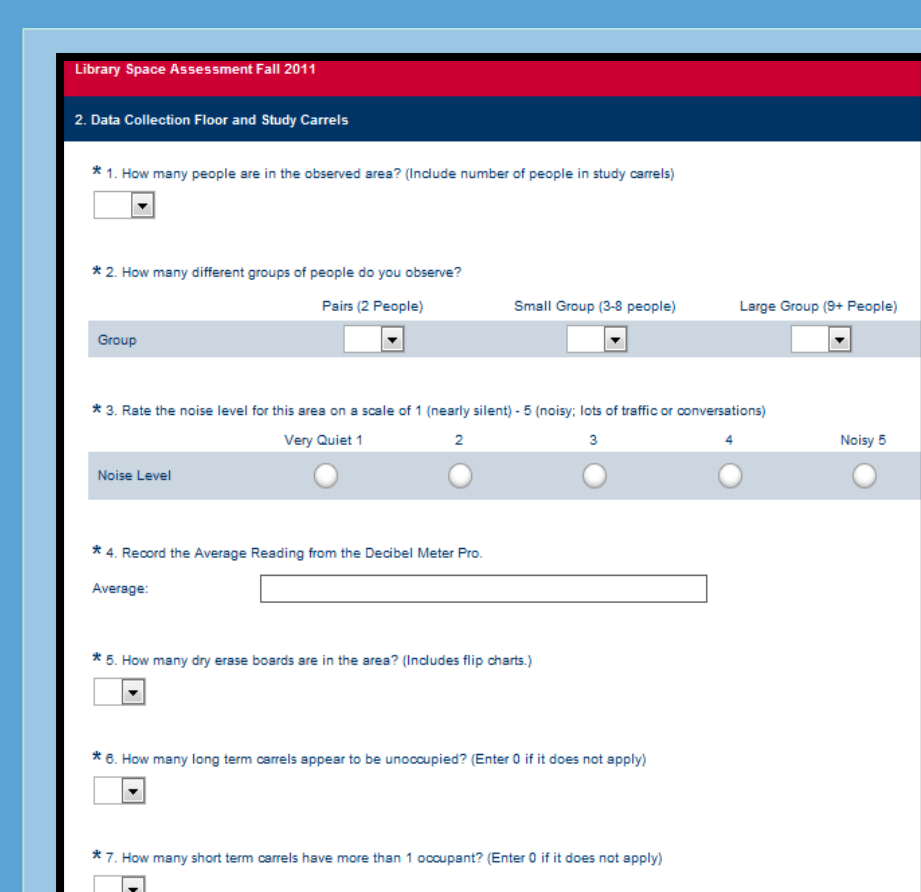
Library Space Assessment Fall 2011

2. Data Collection Floor and Study Carrels

* 1. How many people are in the observed area? (Include number of people in study carrels)

* 2. How many different groups of people do you observe?

| | Pairs (2 People) | Small Group (3-8 people) | Large Group (9+ People) |
|---|---|---|---|
| Group | | | |

* 3. Rate the noise level for this area on a scale of 1 (nearly silent) - 5 (noisy; lots of traffic or conversations)

| | Very Quiet 1 | 2 | 3 | 4 | Noisy 5 |
|---|---|---|---|---|---|
| Noise Level | | | | | |

* 4. Record the Average Reading from the Decibel Meter Pro.

Average:

* 5. How many dry erase boards are in the area? (Includes flip charts.)

* 6. How many long term carrels appear to be unoccupied? (Enter 0 if it does not apply)

* 7. How many short term carrels have more than 1 occupant? (Enter 0 if it does not apply)